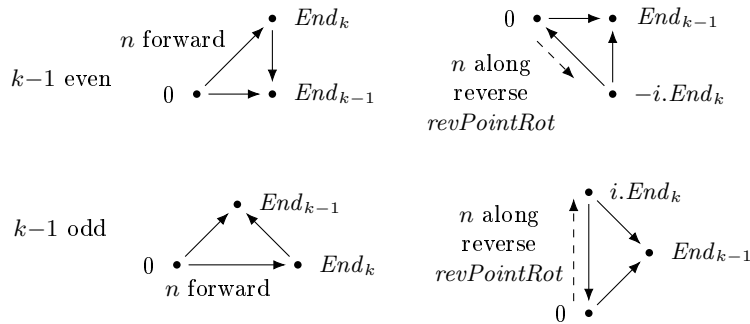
$n$ forward

$End_k$

$k-1$ even

$0$

$End_{k-1}$

$0$

$End_{k-1}$

$n$ along reverse $revPointRot$

$-i.End_k$

$k-1$ odd

$End_{k-1}$

$0$

$End_k$

$n$ forward

$n$ along reverse $revPointRot$

$i.End_k$

$End_{k-1}$

$0$